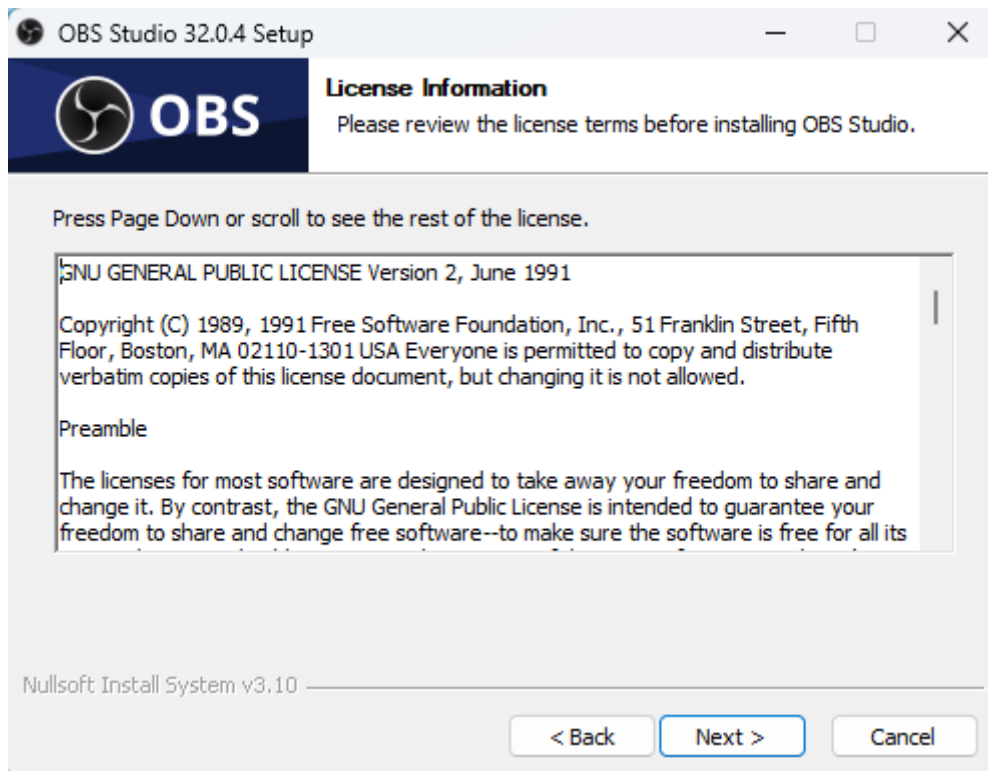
OBS Studio 32.0.4 Setup

OBS

License Information
Please review the license terms before installing OBS Studio.

Press Page Down or scroll to see the rest of the license.

GNU GENERAL PUBLIC LICENSE Version 2, June 1991

Copyright (C) 1989, 1991 Free Software Foundation, Inc., 51 Franklin Street, Fifth Floor, Boston, MA 02110-1301 USA Everyone is permitted to copy and distribute verbatim copies of this license document, but changing it is not allowed.

Preamble

The licenses for most software are designed to take away your freedom to share and change it. By contrast, the GNU General Public License is intended to guarantee your freedom to share and change free software--to make sure the software is free for all its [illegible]

Nullsoft Install System v3.10

< Back
Next >
Cancel